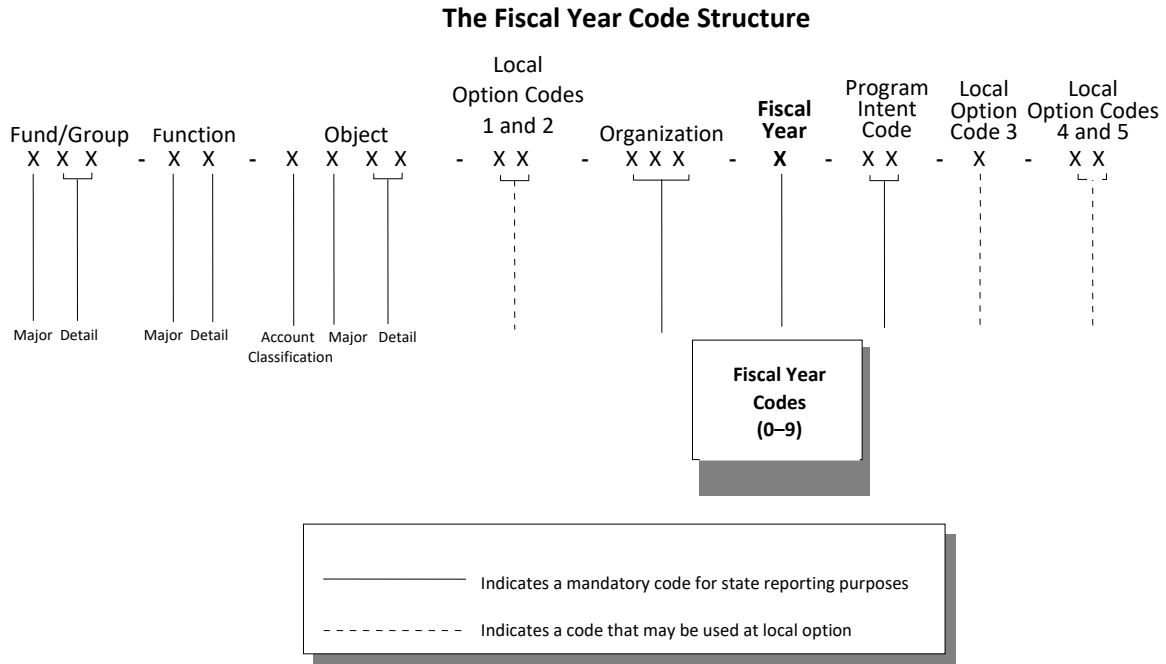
**The Fiscal Year Code Structure**

Fund/Group X X X - Function X X - Object X X X X - Local Option Codes 1 and 2 X X - Organization X X X - **Fiscal Year** **X** - Program Intent Code X X - Local Option Code 3 X - Local Option Codes 4 and 5 X X

Major Detail

Major Detail

Account Classification Major Detail

**Fiscal Year Codes (0–9)**

Indicates a mandatory code for state reporting purposes

Indicates a code that may be used at local option